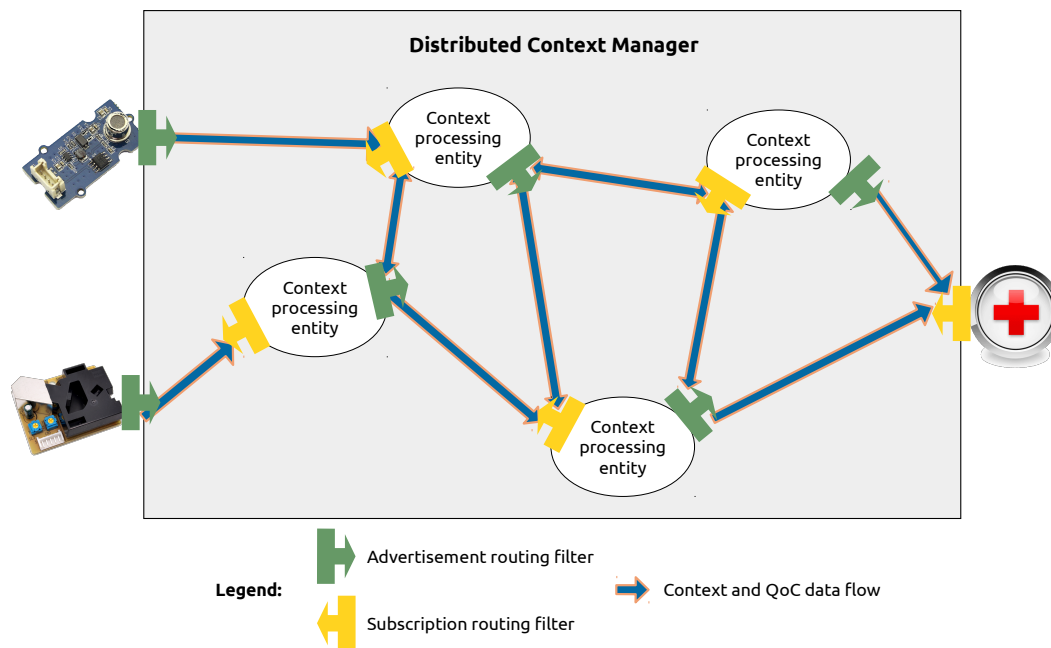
Distributed Context Manager

Context processing entity

Context processing entity

Context processing entity

Context processing entity

Legend:

Advertisement routing filter

Subscription routing filter

Context and QoC data flow